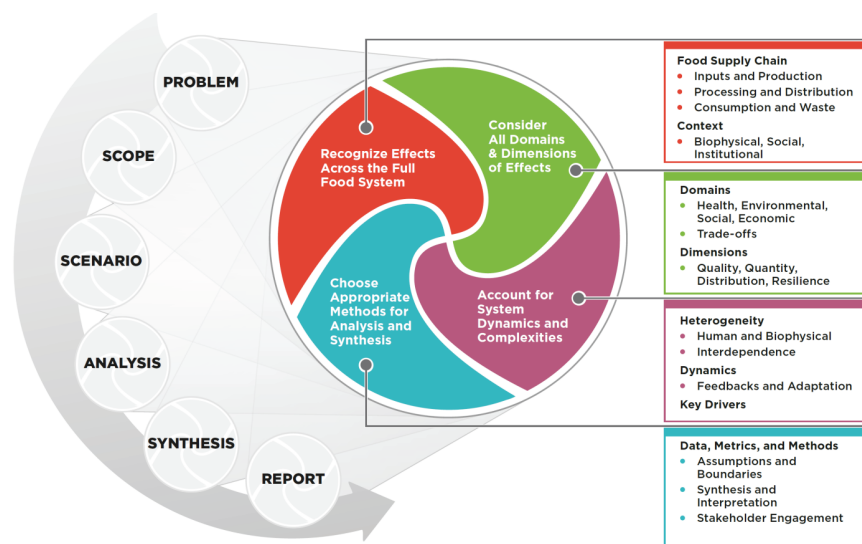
PROBLEM

SCOPE

SCENARIO

ANALYSIS

SYNTHESIS

REPORT

Recognize Effects Across the Full Food System

Consider All Domains & Dimensions of Effects

Account for System Dynamics and Complexities

Choose Appropriate Methods for Analysis and Synthesis

Food Supply Chain
• Inputs and Production
• Processing and Distribution
• Consumption and Waste

Context
• Biophysical, Social, Institutional

Domains
• Health, Environmental, Social, Economic
• Trade-offs

Dimensions
• Quality, Quantity, Distribution, Resilience

Heterogeneity
• Human and Biophysical
• Interdependence

Dynamics
• Feedbacks and Adaptation

Key Drivers

Data, Metrics, and Methods
• Assumptions and Boundaries
• Synthesis and Interpretation
• Stakeholder Engagement